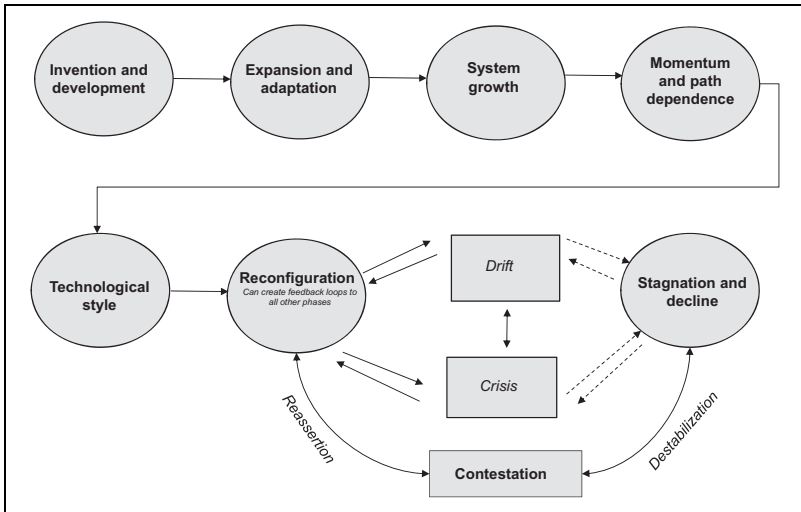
Invention and development

Expansion and adaptation

System growth

Momentum and path dependence

Technological style

Reconfiguration
Can create feedback loops to all other phases

Drift

Stagnation and decline

Crisis

Reassertion

Contestation

Destabilization